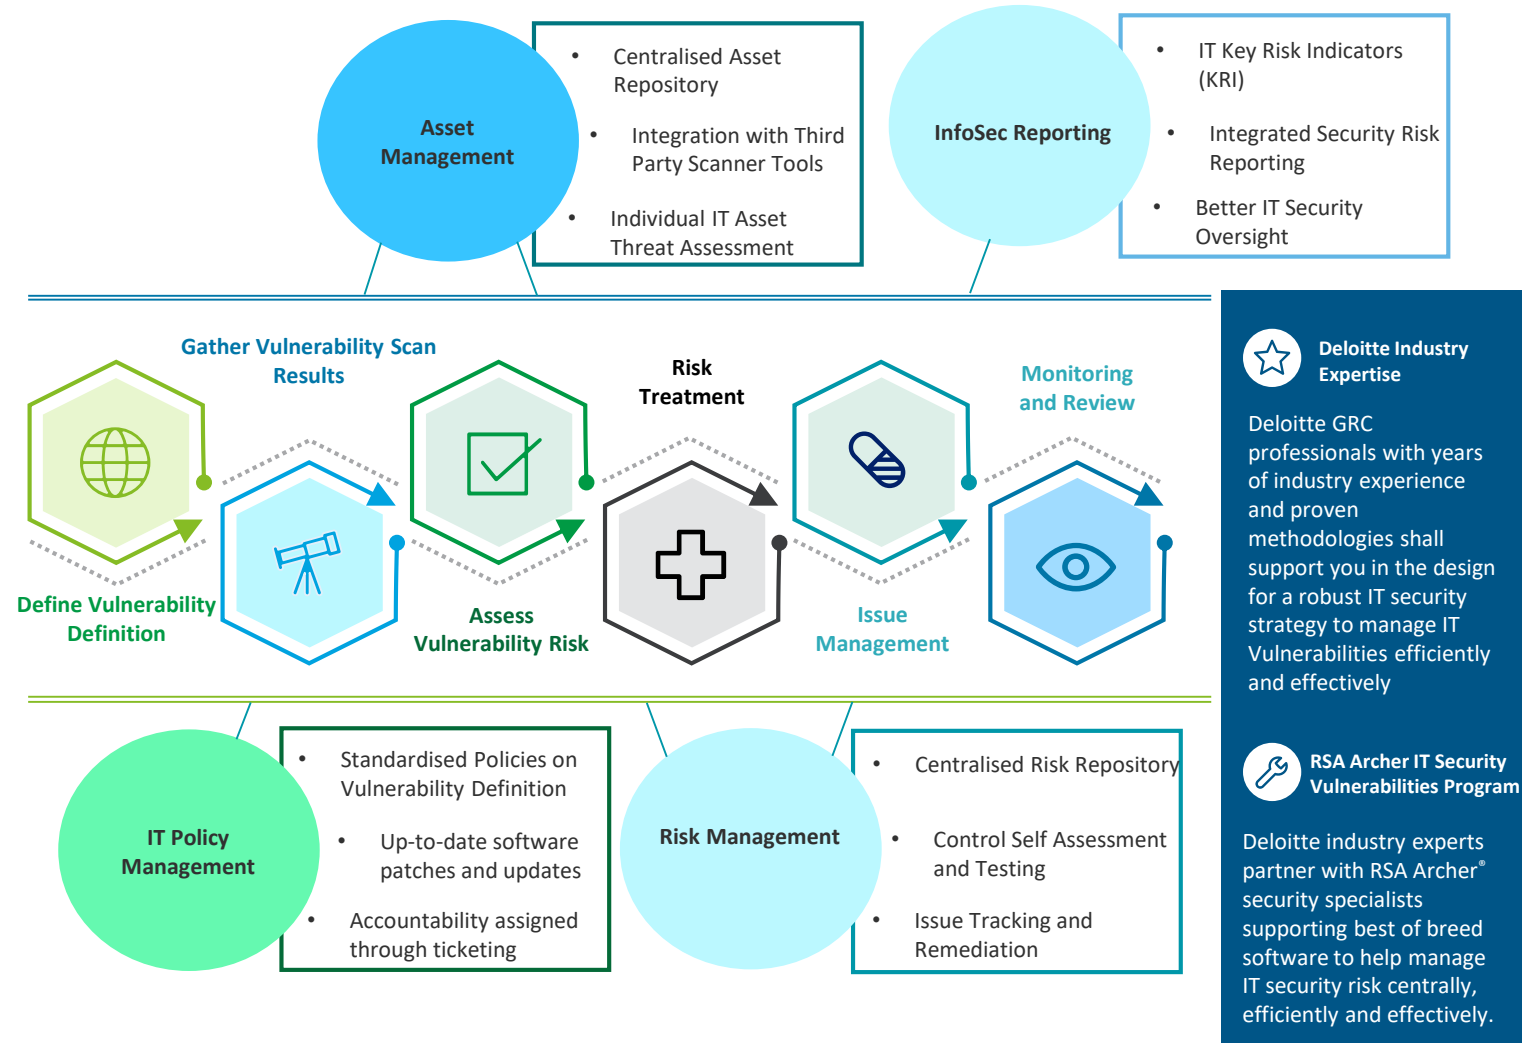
Asset Management

• Centralised Asset Repository
• Integration with Third Party Scanner Tools
• Individual IT Asset Threat Assessment

InfoSec Reporting

• IT Key Risk Indicators (KRI)
• Integrated Security Risk Reporting
• Better IT Security Oversight

Gather Vulnerability Scan Results

Risk Treatment

Monitoring and Review

Define Vulnerability Definition

Assess Vulnerability Risk

Issue Management

Deloitte Industry Expertise

Deloitte GRC professionals with years of industry experience and proven methodologies shall support you in the design for a robust IT security strategy to manage IT Vulnerabilities efficiently and effectively

RSA Archer IT Security Vulnerabilities Program

Deloitte industry experts partner with RSA Archer® security specialists supporting best of breed software to help manage IT security risk centrally, efficiently and effectively.

IT Policy Management

• Standardised Policies on Vulnerability Definition
• Up-to-date software patches and updates
• Accountability assigned through ticketing

Risk Management

• Centralised Risk Repository
• Control Self Assessment and Testing
• Issue Tracking and Remediation